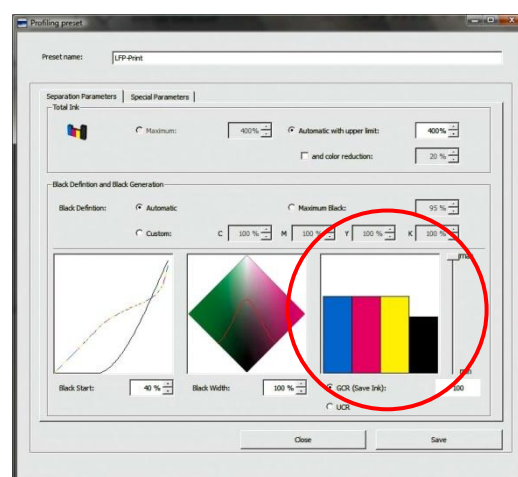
Profiling preset

Preset name: LFP-Print

Separation Parameters | Special Parameters

Total Ink

Maximum: 400%

Automatic with upper limit: 400%

and color reduction: 20 %

Black Defintion and Black Generation

Black Defintion: Automatic

Maximum Black: 95 %

Custom: C 100 % M 100 % Y 100 % K 100 %

max

min

Black Start: 40 %

Black Width: 100 %

GCR (Save Ink): 100

UCR

Close

Save